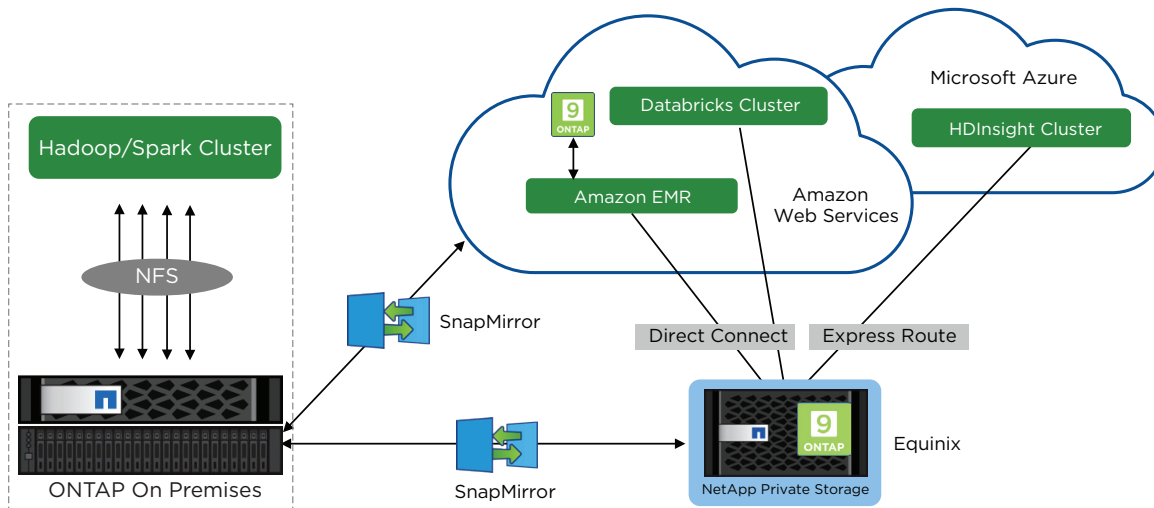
Hadoop/Spark Cluster

NFS

ONTAP On Premises

SnapMirror

SnapMirror

9
ONTAP

Databricks Cluster

Amazon EMR

Amazon
Web Services

Microsoft Azure

HDInsight Cluster

Direct Connect

Express Route

9
ONTAP

NetApp Private Storage

Equinix